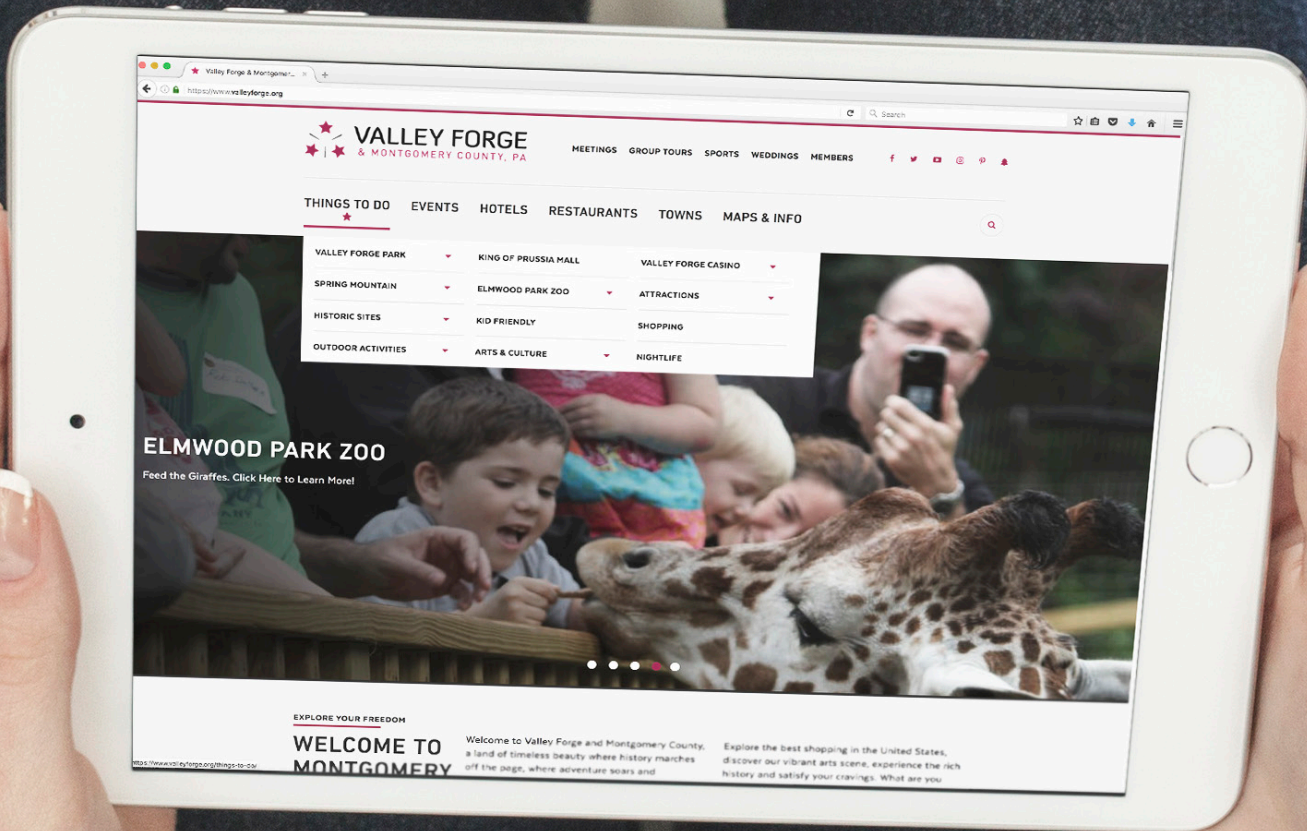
Valley Forge & Montgomer...

https://www.valleyforge.org

Search

VALLEY FORGE
& MONTGOMERY COUNTY, PA

MEETINGS GROUP TOURS SPORTS WEDDINGS MEMBERS

THINGS TO DO EVENTS HOTELS RESTAURANTS TOWNS MAPS & INFO

VALLEY FORGE PARK
SPRING MOUNTAIN
HISTORIC SITES
OUTDOOR ACTIVITIES

KING OF PRUSSIA MALL
ELMWOOD PARK ZOO
KID FRIENDLY
ARTS & CULTURE

VALLEY FORGE CASINO
ATTRACTIONS
SHOPPING
NIGHTLIFE

ELMWOOD PARK ZOO
Feed the Giraffes. Click Here to Learn More!

EXPLORE YOUR FREEDOM
WELCOME TO MONTGOMERY

Welcome to Valley Forge and Montgomery County, a land of timeless beauty where history marches off the page, where adventure soars and

Explore the best shopping in the United States, discover our vibrant arts scene, experience the rich history and satisfy your cravings. What are you

https://www.valleyforge.org/things-to-do/